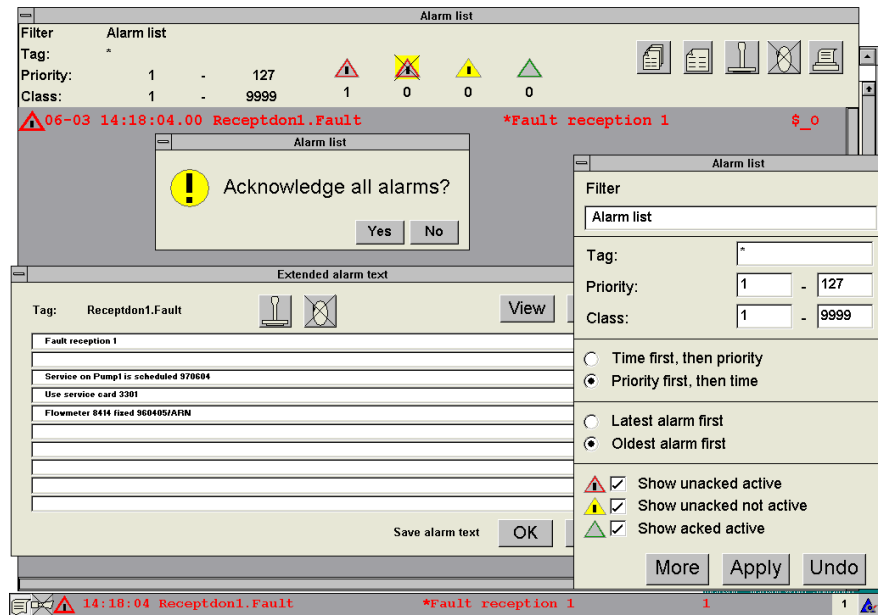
Alarm list

Filter Alarm list
Tag: *
Priority: 1 - 127
Class: 1 - 9999

1 0 0 0

06-03 14:18:04.00 Receptdon1.Fault *Fault reception 1 $_0

Alarm list

Acknowledge all alarms?

Yes No

Extended alarm text

Tag: Receptdon1.Fault

View

Fault reception 1

Service on Pump1 is scheduled 970604
Use service card 3301
Flowmeter 8414 fixed 960405/ARN

Save alarm text OK

Alarm list

Filter

Alarm list

Tag: *
Priority: 1 - 127
Class: 1 - 9999

Time first, then priority
Priority first, then time

Latest alarm first
Oldest alarm first

Show unacked active
Show unacked not active
Show acked active

More Apply Undo

14:18:04 Receptdon1.Fault *Fault reception 1 1 1